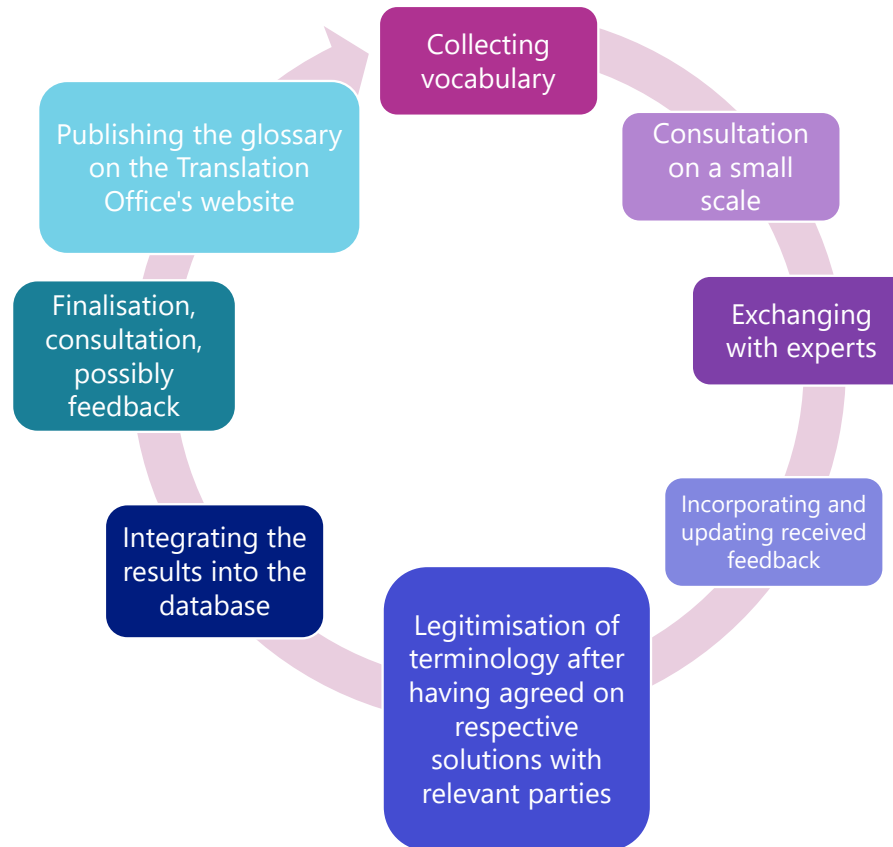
Collecting vocabulary

Consultation on a small scale

Exchanging with experts

Incorporating and updating received feedback

Legitimisation of terminology after having agreed on respective solutions with relevant parties

Integrating the results into the database

Finalisation, consultation, possibly feedback

Publishing the glossary on the Translation Office's website